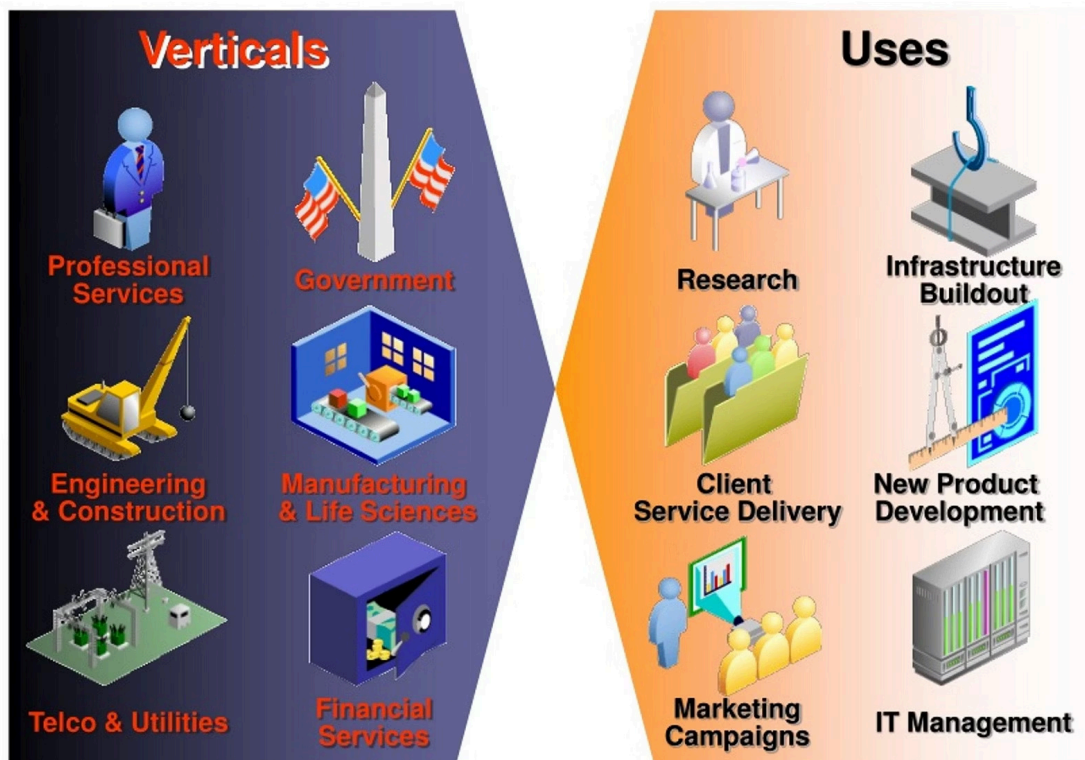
Verticals

Professional Services

Government

Engineering & Construction

Manufacturing & Life Sciences

Telco & Utilities

Financial Services

Uses

Research

Infrastructure Buildout

Client Service Delivery

New Product Development

Marketing Campaigns

IT Management